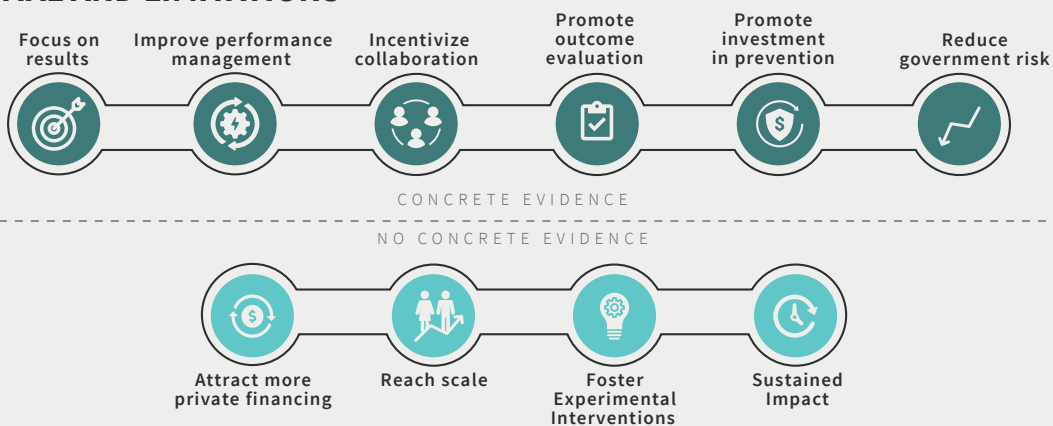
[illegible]

Focus on results

Improve performance management

Incentivize collaboration

Promote outcome evaluation

Promote investment in prevention

Reduce government risk

CONCRETE EVIDENCE

NO CONCRETE EVIDENCE

Attract more private financing

Reach scale

Foster Experimental Interventions

Sustained Impact